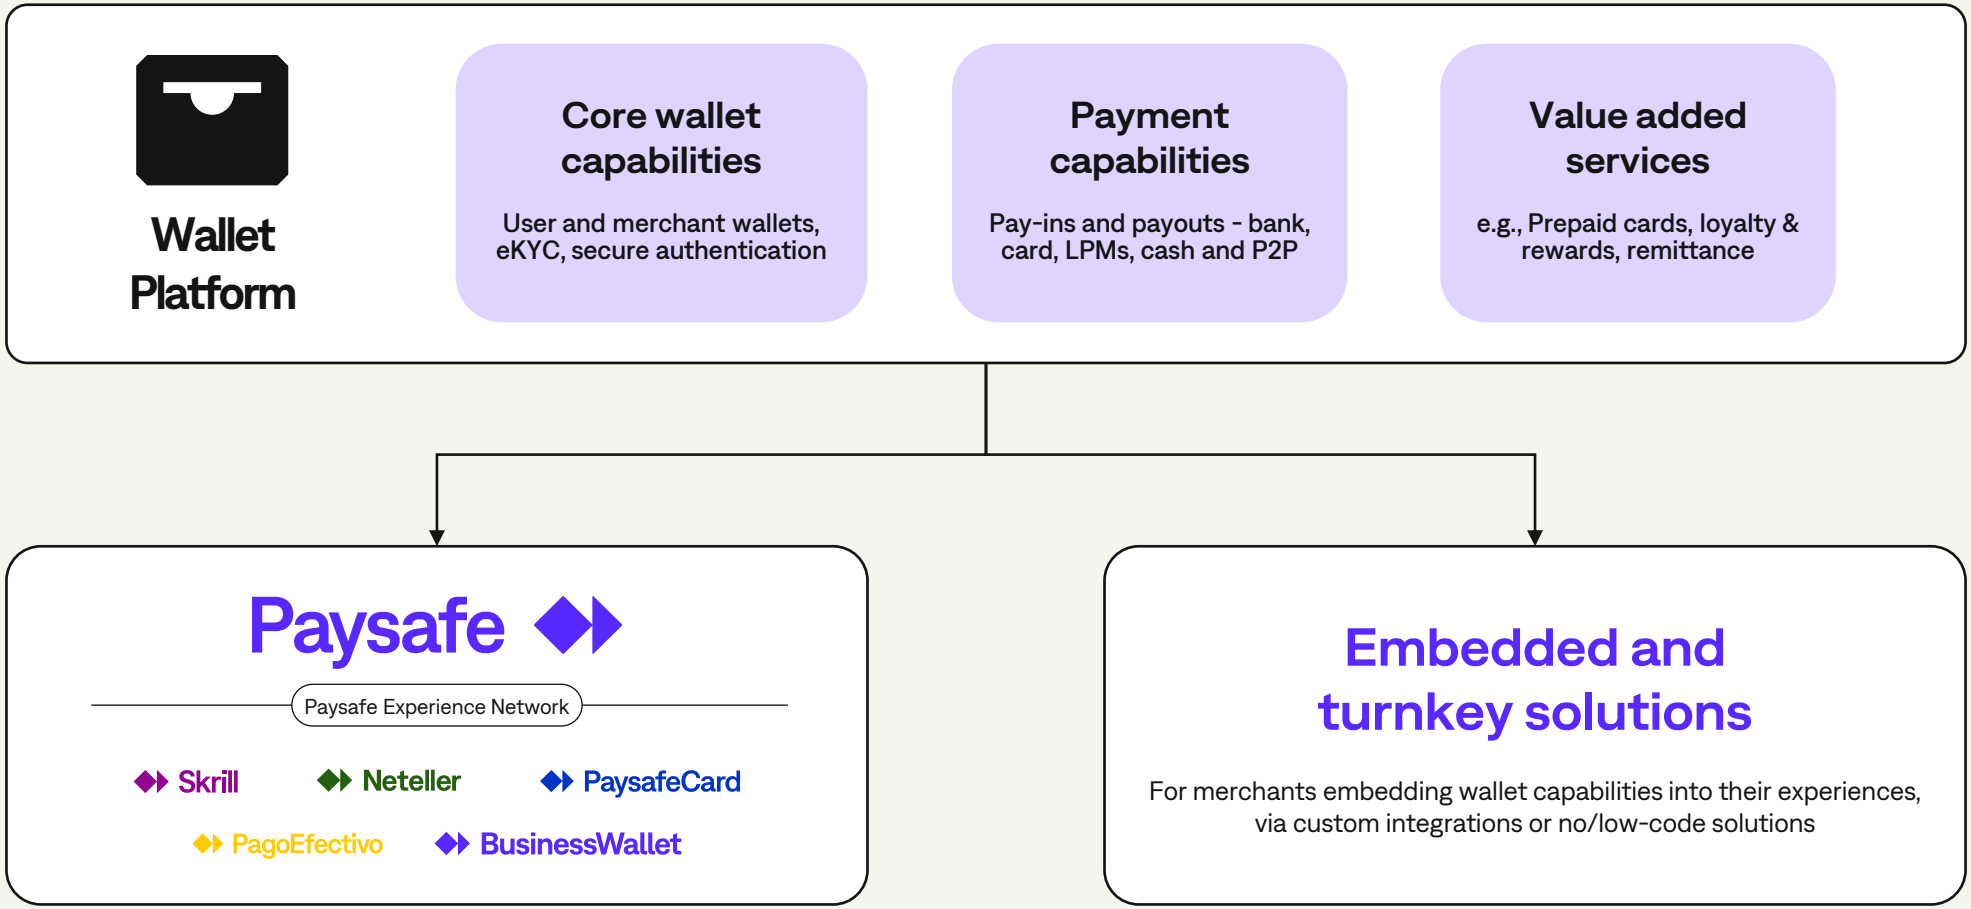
Wallet Platform

Core wallet capabilities

User and merchant wallets, eKYC, secure authentication

Payment capabilities

Pay-ins and payouts - bank, card, LPMs, cash and P2P

Value added services

e.g., Prepaid cards, loyalty & rewards, remittance

Paysafe

Paysafe Experience Network

Skrill Neteller PaysafeCard

PagoEfectivo BusinessWallet

Embedded and turnkey solutions

For merchants embedding wallet capabilities into their experiences, via custom integrations or no/low-code solutions